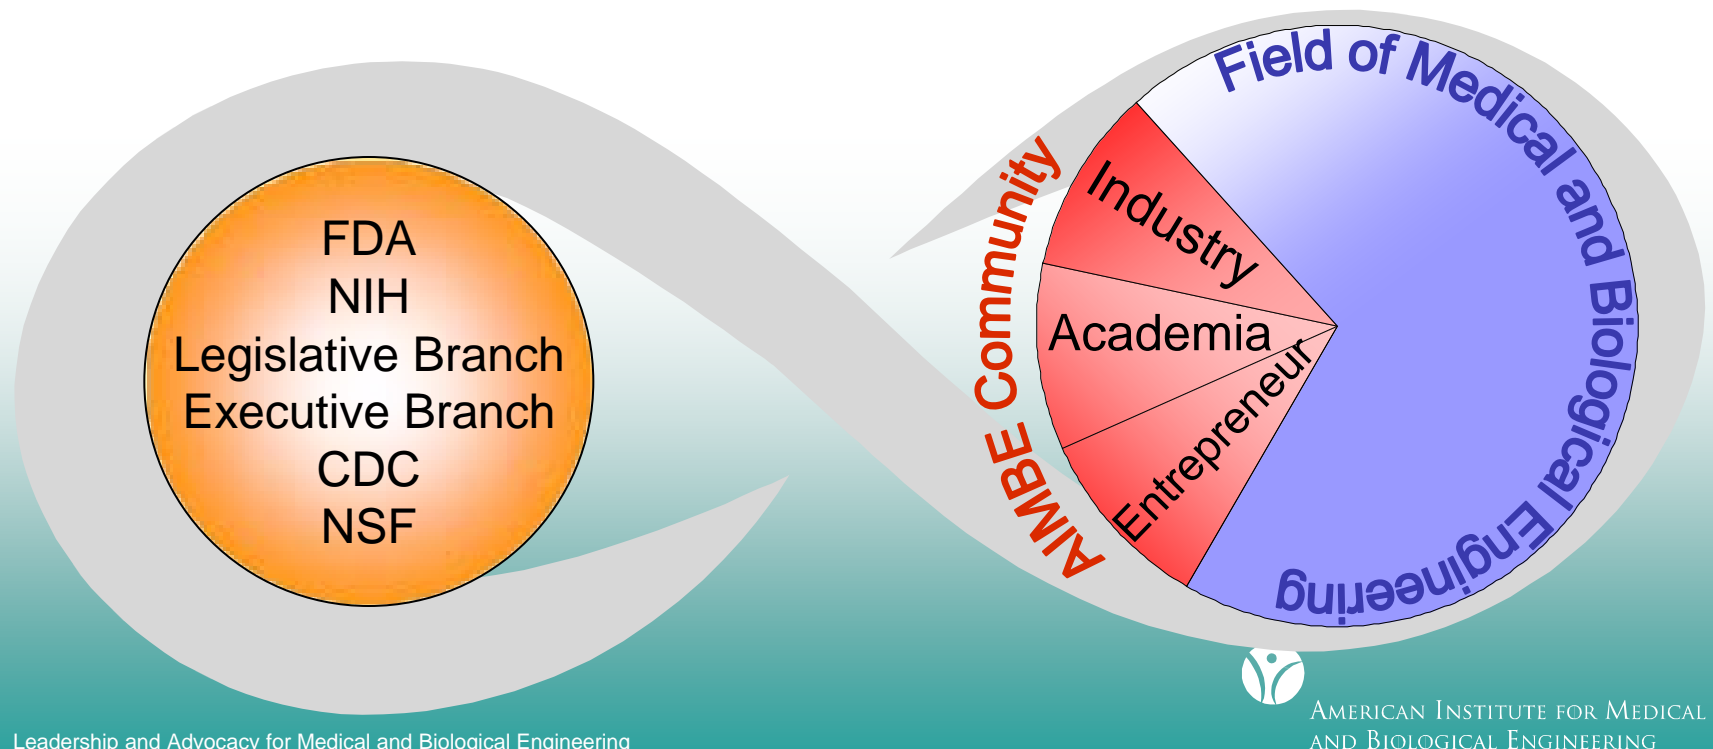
FDA
NIH
Legislative Branch
Executive Branch
CDC
NSF

AIMBE Community

Industry
Academia
Entrepreneur

Field of Medical and Biological Engineering

American Institute for Medical and Biological Engineering

Leadership and Advocacy for Medical and Biological Engineering